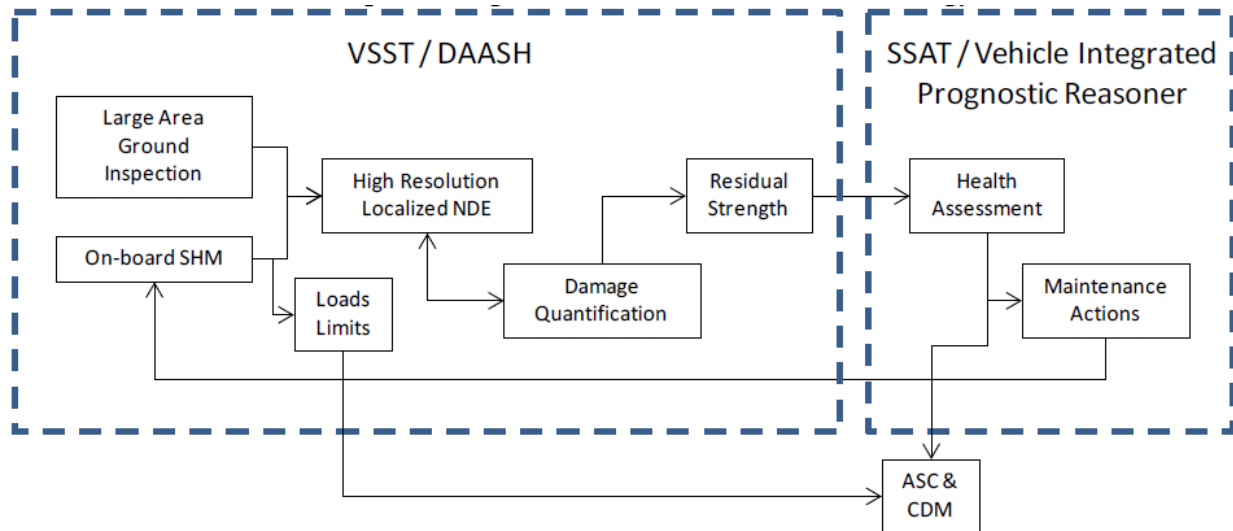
VSST / DAASH

SSAT / Vehicle Integrated Prognostic Reasoner

Large Area Ground Inspection

On-board SHM

High Resolution Localized NDE

Loads Limits

Damage Quantification

Residual Strength

Health Assessment

Maintenance Actions

ASC & CDM